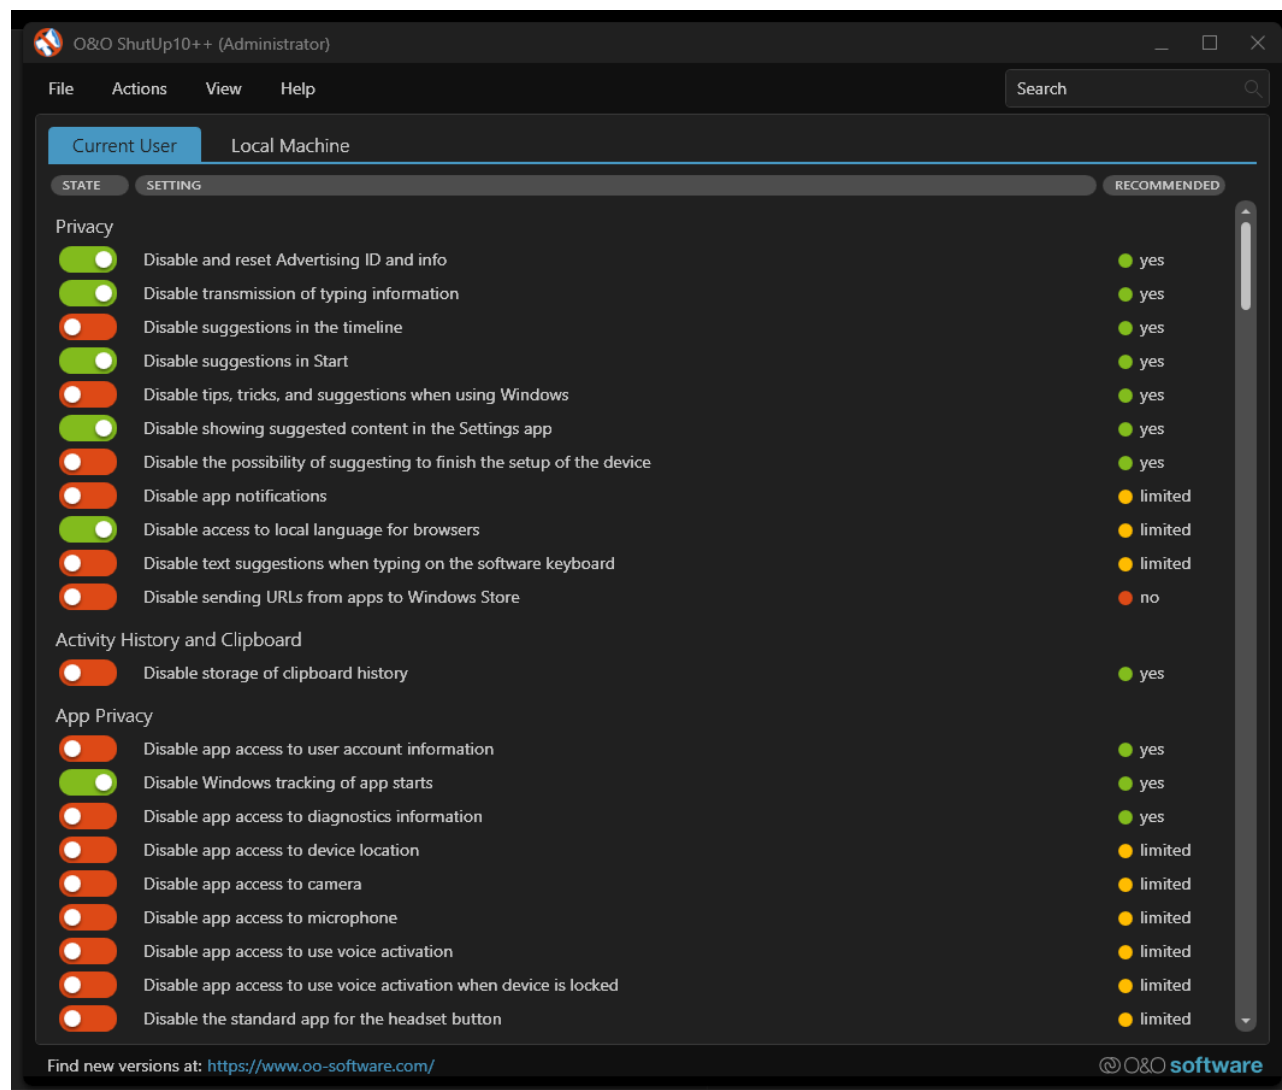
O&O ShutUp10++ (Administrator)

File Actions View Help

Search

Current User Local Machine

STATE SETTING RECOMMENDED

Privacy

| Setting | Recommended |
|---|---|
| Disable and reset Advertising ID and info | yes |
| Disable transmission of typing information | yes |
| Disable suggestions in the timeline | yes |
| Disable suggestions in Start | yes |
| Disable tips, tricks, and suggestions when using Windows | yes |
| Disable showing suggested content in the Settings app | yes |
| Disable the possibility of suggesting to finish the setup of the device | yes |
| Disable app notifications | limited |
| Disable access to local language for browsers | limited |
| Disable text suggestions when typing on the software keyboard | limited |
| Disable sending URLs from apps to Windows Store | no |

Activity History and Clipboard

| Setting | Recommended |
|---|---|
| Disable storage of clipboard history | yes |

App Privacy

| Setting | Recommended |
|---|---|
| Disable app access to user account information | yes |
| Disable Windows tracking of app starts | yes |
| Disable app access to diagnostics information | yes |
| Disable app access to device location | limited |
| Disable app access to camera | limited |
| Disable app access to microphone | limited |
| Disable app access to use voice activation | limited |
| Disable app access to use voice activation when device is locked | limited |
| Disable the standard app for the headset button | limited |

Find new versions at: https://www.oo-software.com/

O&O software